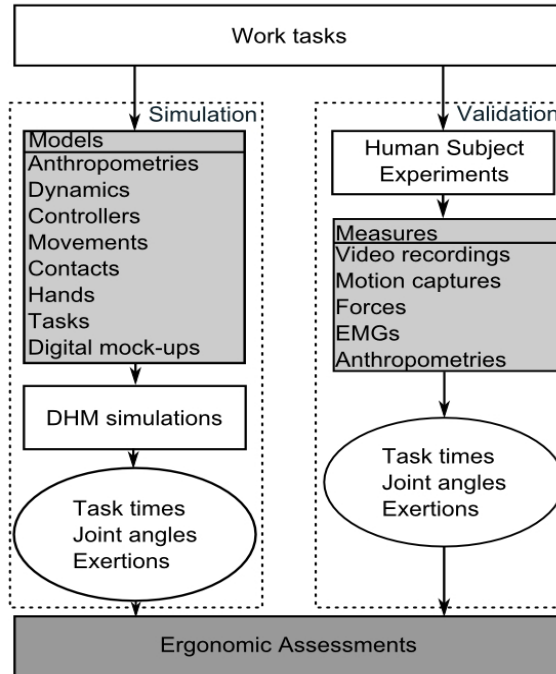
Work tasks

Simulation

Models
Anthropometries
Dynamics
Controllers
Movements
Contacts
Hands
Tasks
Digital mock-ups

DHM simulations

Task times
Joint angles
Exertions

Validation

Human Subject Experiments

Measures
Video recordings
Motion captures
Forces
EMGs
Anthropometries

Task times
Joint angles
Exertions

Ergonomic Assessments